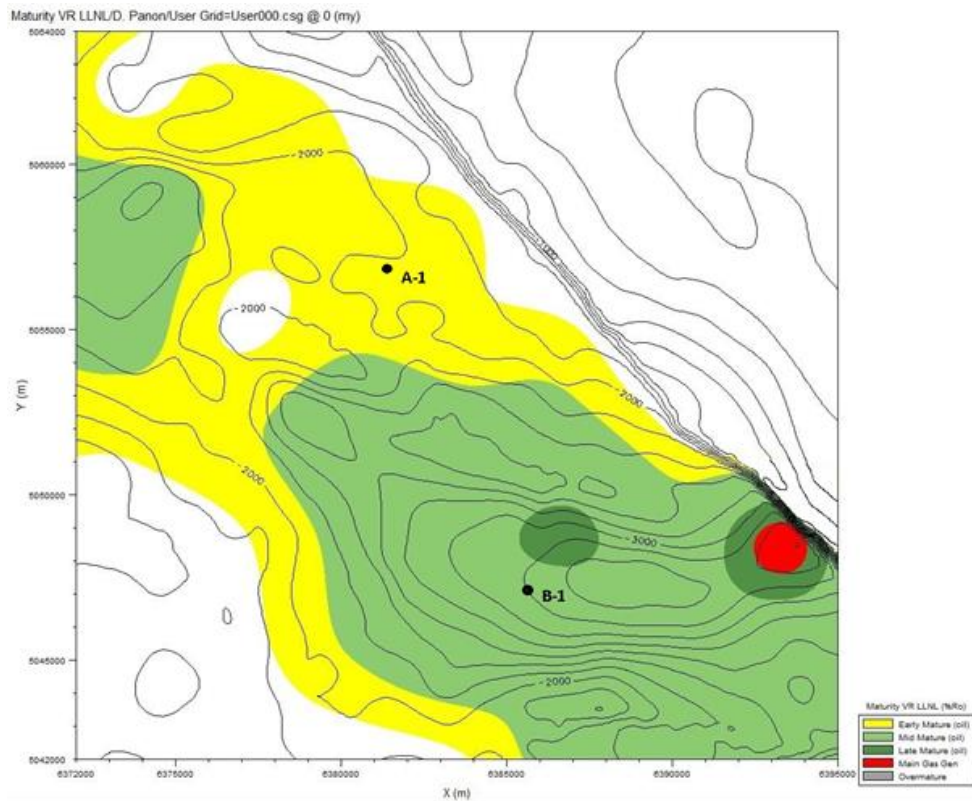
Maturity VR LLNL/D. Panon/User Grid=User000.csg @ 0 (my)

6064000
6060000
6056000
6052000
6048000
6044000
6042000

Y (m)

-2000
-2000
-1000
-2000
-2000
-2000
-3000
-2000

A-1
B-1

6372000
6375000
6380000
6385000
6390000
6395000

X (m)

Maturity VR LLNL (%Ro)
Early Mature (oil)
Mid Mature (oil)
Late Mature (oil)
Main Gas Gen
Overmature